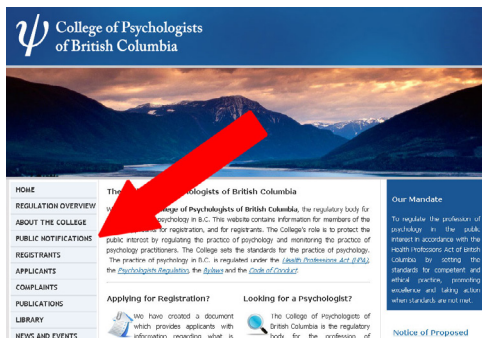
ψ College of Psychologists of British Columbia

HOME
REGULATION OVERVIEW
ABOUT THE COLLEGE
PUBLIC NOTIFICATIONS
REGISTRANTS
APPLICANTS
COMPLAINTS
PUBLICATIONS
LIBRARY
NEWS AND EVENTS

The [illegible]ologists of British Columbia

W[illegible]ge of Psychologists of British Columbia, the regulatory body for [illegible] psychology in B.C. This website contains information for members of the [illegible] for registration, and for registrants. The College's role is to protect the public interest by regulating the practice of psychology and monitoring the practice of psychology practitioners. The College sets the standards for the practice of psychology. The practice of psychology in B.C. is regulated under the Health Professions Act (HPA), the Psychologists Regulation, the Bylaws and the Code of Conduct.

Applying for Registration?

We have created a document which provides applicants with information regarding what is

Looking for a Psychologist?

The College of Psychologists of British Columbia is the regulatory body for the profession of

Our Mandate

To regulate the profession of psychology in the public interest in accordance with the Health Professions Act of British Columbia by setting the standards for competent and ethical practice, promoting excellence and taking action when standards are not met.

Notice of Proposed